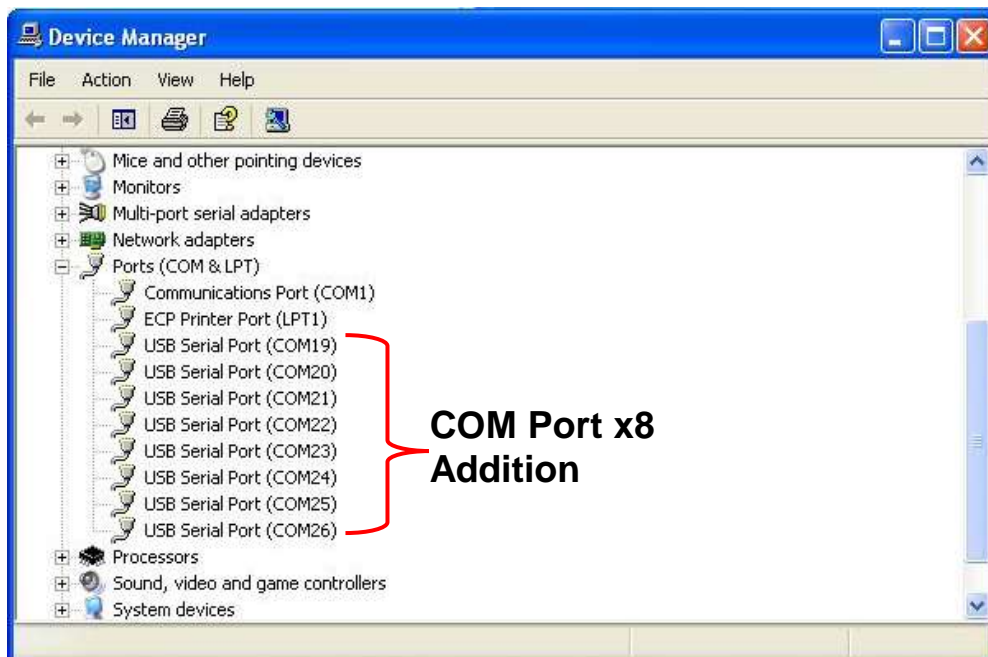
Device Manager

File Action View Help

Mice and other pointing devices
Monitors
Multi-port serial adapters
Network adapters
Ports (COM & LPT)
Communications Port (COM1)
ECP Printer Port (LPT1)
USB Serial Port (COM19)
USB Serial Port (COM20)
USB Serial Port (COM21)
USB Serial Port (COM22)
USB Serial Port (COM23)
USB Serial Port (COM24)
USB Serial Port (COM25)
USB Serial Port (COM26)
Processors
Sound, video and game controllers
System devices

COM Port x8
Addition